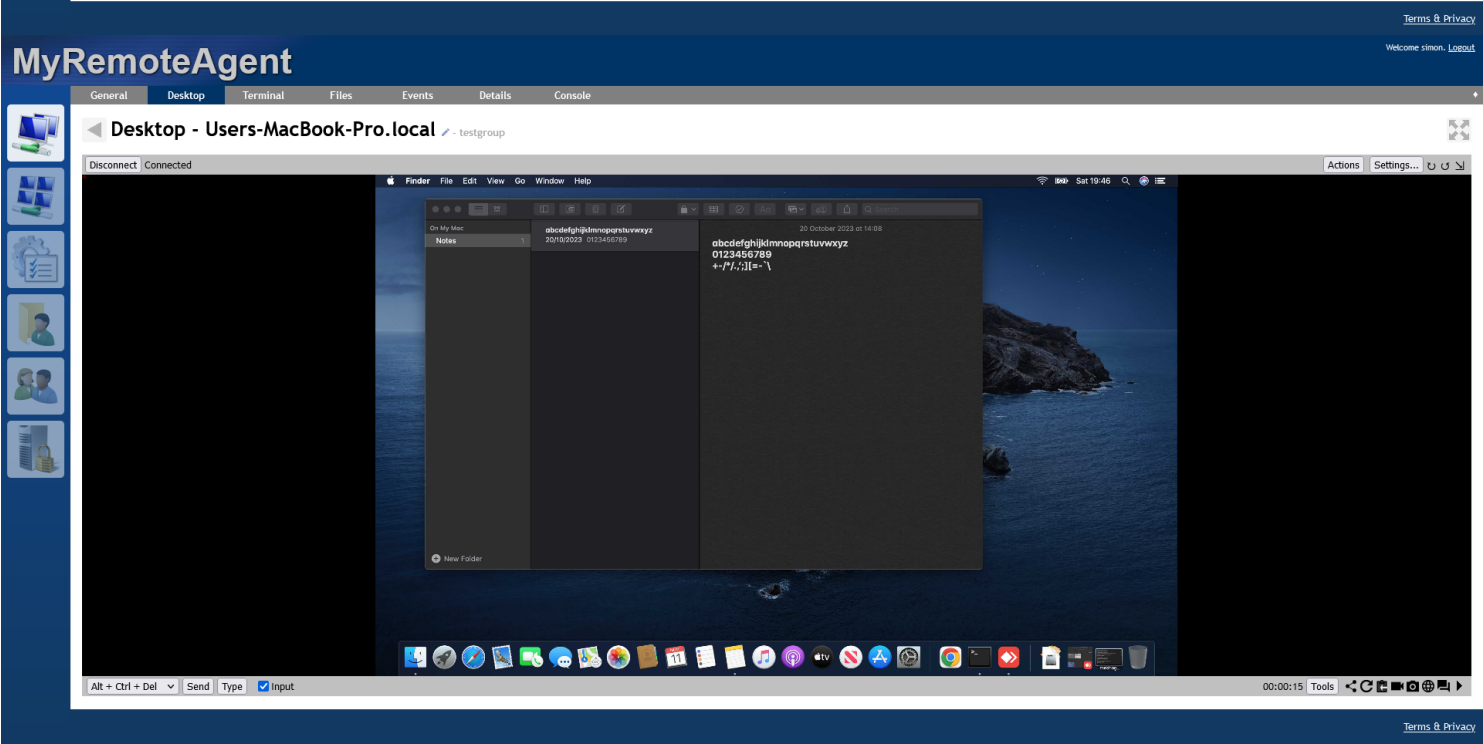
Terms & Privacy

MyRemoteAgent

Welcome simon. Logout

General Desktop Terminal Files Events Details Console

Desktop - Users-MacBook-Pro.local - testgroup

Disconnect Connected

Actions Settings...

Finder File Edit View Go Window Help

Sat 19:46

On My Mac
Notes 1

abcdefghijklmnopqrstuvwxyz
20/10/2023 0123456789

20 October 2023 at 14:08

abcdefghijklmnopqrstuvwxyz
0123456789
+-/*/.,';][=-`\

New Folder

Alt + Ctrl + Del Send Type Input

00:00:15 Tools

Terms & Privacy